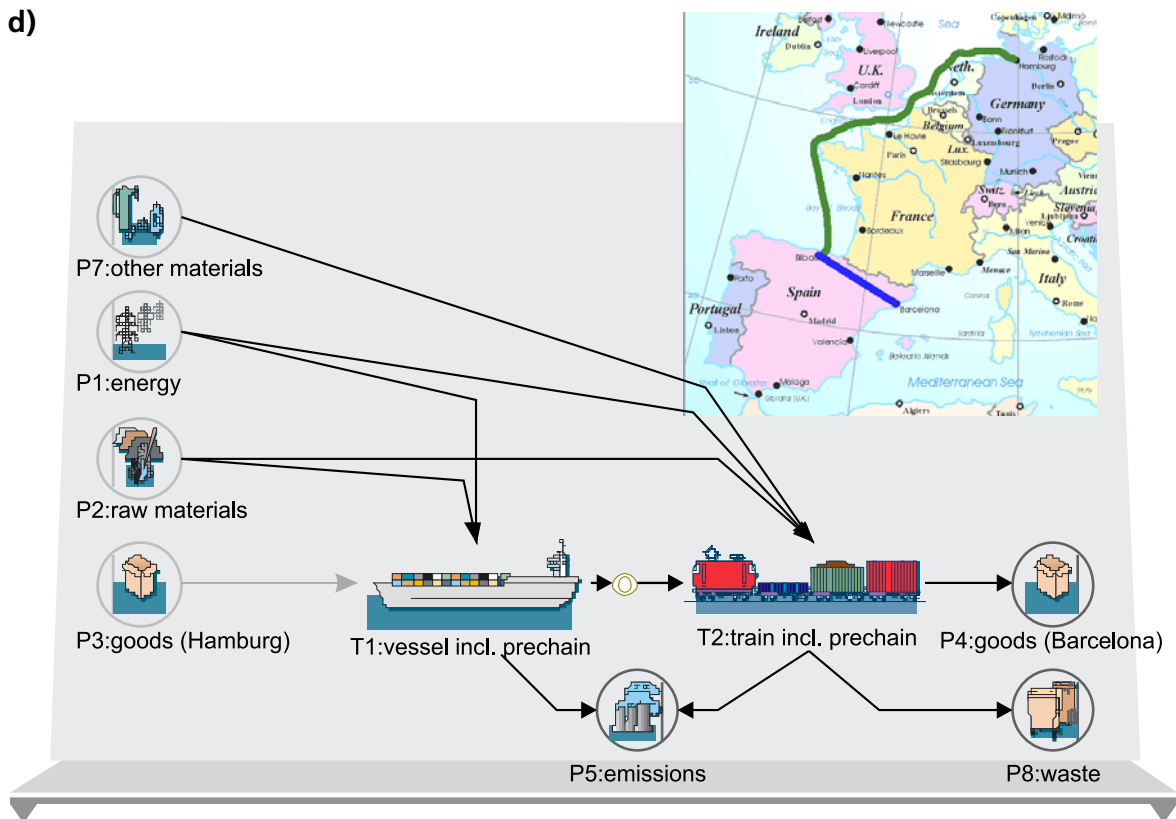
d)

Ireland
U.K.
Dublin
Liverpool
Cardiff
London
Neth.
Hamburg
Rostock
Berlin
Germany
Bonn
Frankfurt
Prague
Belgium
Brussels
Le Havre
Lux.
Luxembourg
Paris
Strasbourg
Munich
Vienna
Austria
Nantes
Switz.
Bern
Slovenia
Ljubljana
Venice
Milan
Croatia
France
Bordeaux
San Marino
Monaco
Marseille
Italy
Rome
Corsica
Bilbao
Porto
Portugal
Lisbon
Spain
Madrid
Barcelona
Valencia
Sardinia
Balearic Islands
Tyrrhenian Sea
Malaga
Gibraltar (U.K.)
Mediterranean Sea
Algiers
Tunis
Newcastle
Sea
Copenhagen
Malmo

P7:other materials
P1:energy
P2:raw materials
P3:goods (Hamburg)
T1:vessel incl. prechain
T2:train incl. prechain
P4:goods (Barcelona)
P5:emissions
P8:waste